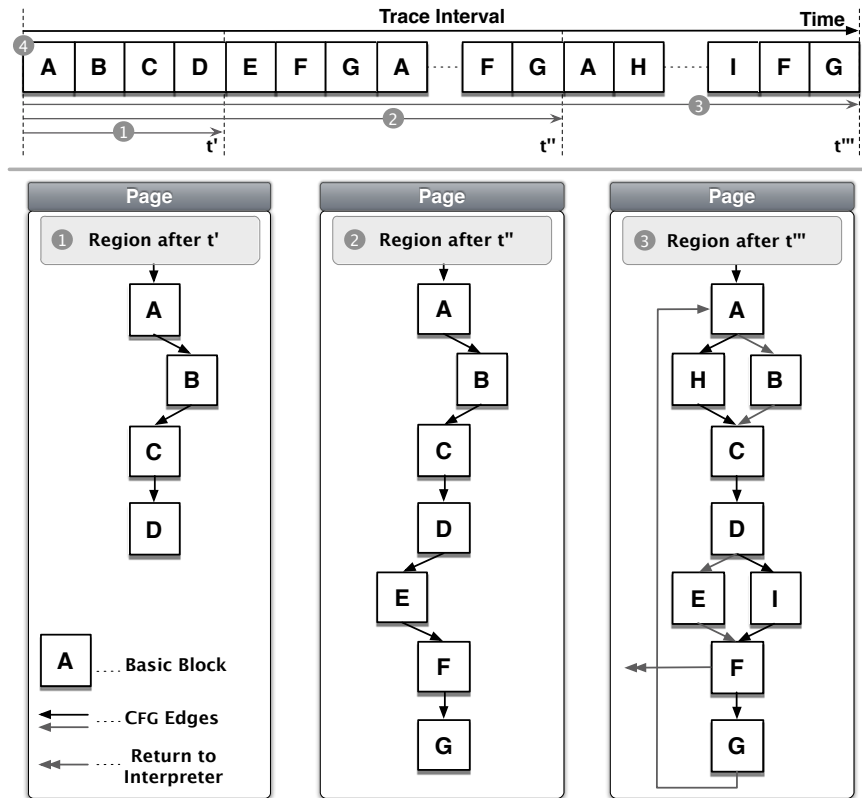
Trace Interval
Time
4
A B C D E F G A F G A H I F G
3
2
1
t'
t''
t'''

Page
1 Region after t'
A
B
C
D

A Basic Block
CFG Edges
Return to Interpreter

Page
2 Region after t''
A
B
C
D
E
F
G

Page
3 Region after t'''
A
H B
C
D
E I
F
G